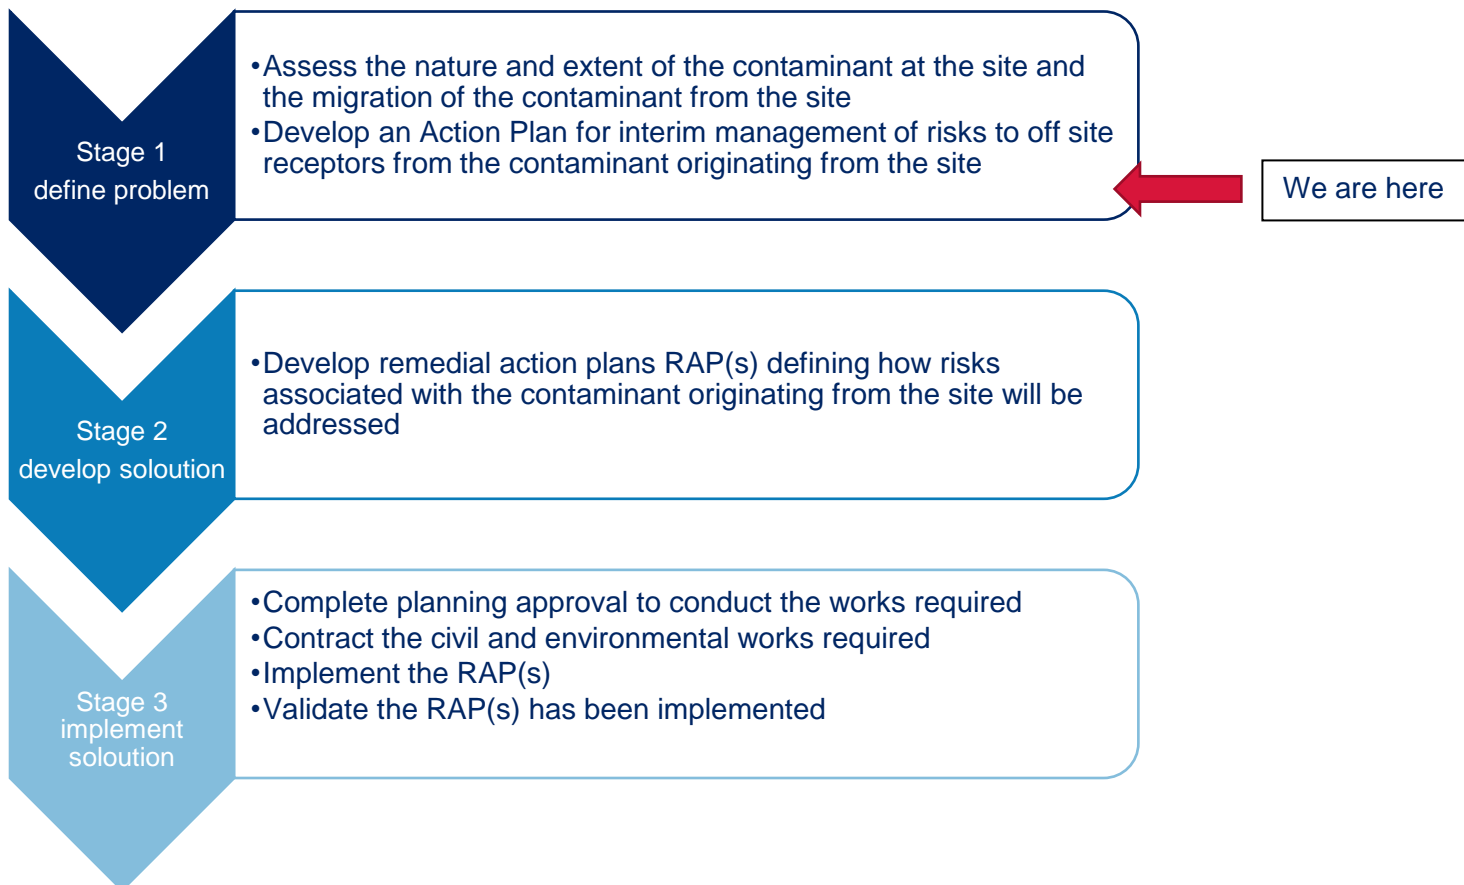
Stage 1
define problem

•Assess the nature and extent of the contaminant at the site and the migration of the contaminant from the site
•Develop an Action Plan for interim management of risks to off site receptors from the contaminant originating from the site

We are here

Stage 2
develop soloution

•Develop remedial action plans RAP(s) defining how risks associated with the contaminant originating from the site will be addressed

Stage 3
implement soloution

•Complete planning approval to conduct the works required
•Contract the civil and environmental works required
•Implement the RAP(s)
•Validate the RAP(s) has been implemented